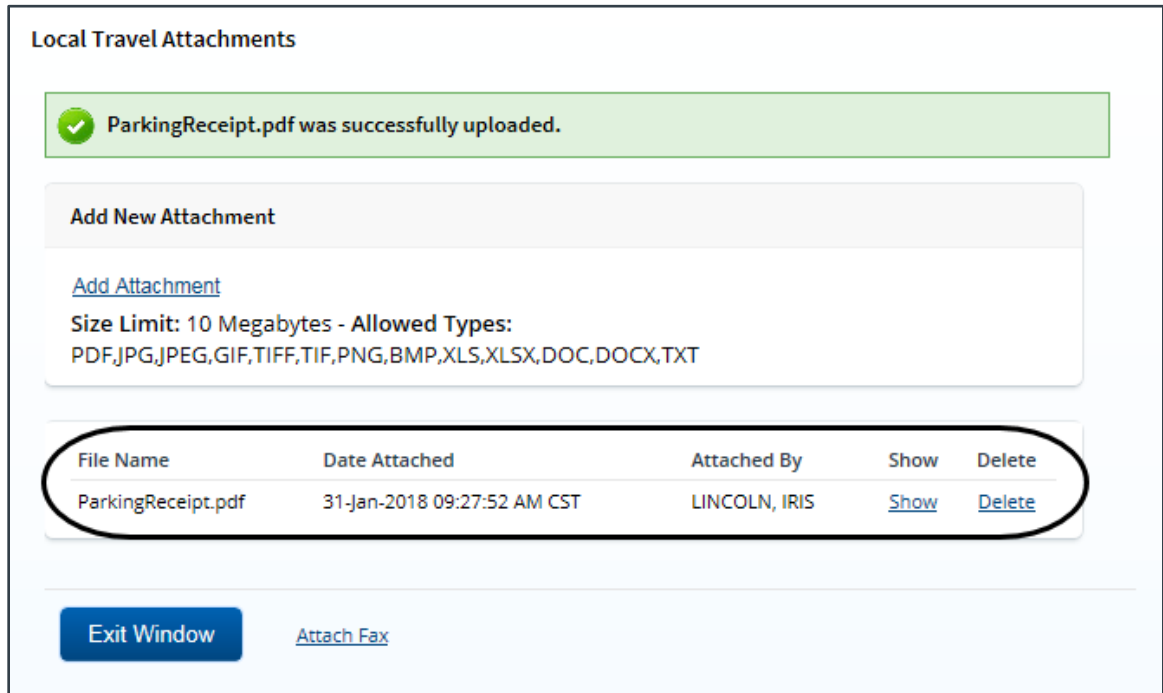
Local Travel Attachments

ParkingReceipt.pdf was successfully uploaded.

Add New Attachment

Add Attachment

Size Limit: 10 Megabytes - Allowed Types: PDF,JPG,JPEG,GIF,TIFF,TIF,PNG,BMP,XLS,XLSX,DOC,DOCX,TXT

| File Name | Date Attached | Attached By | Show | Delete |
|---|---|---|---|---|
| ParkingReceipt.pdf | 31-Jan-2018 09:27:52 AM CST | LINCOLN, IRIS | Show | Delete |

Exit Window

Attach Fax